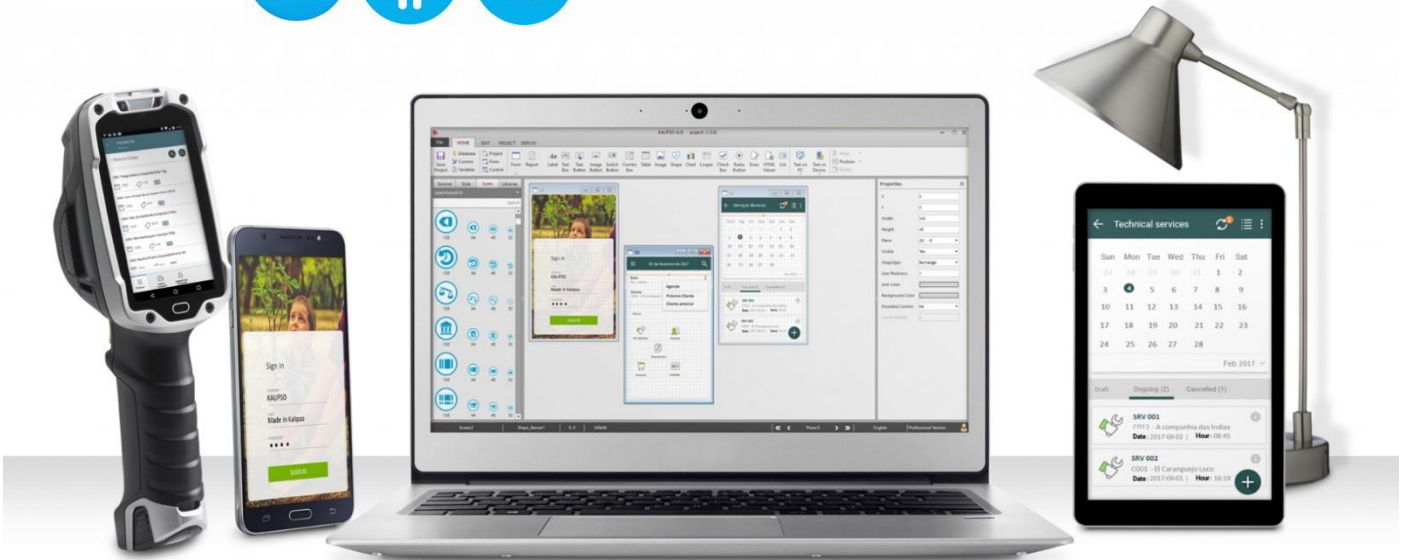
Sign in
KALIPSO
Made in Kalipso
••••
SIGN IN

Technical services
Sun Mon Tue Wed Thu Fri Sat
27 28 29 30 31 1 2
3 4 5 6 7 8 9
10 11 12 13 14 15 16
17 18 19 20 21 22 23
24 25 26 27 28
Feb 2017
Draft Ongoing (2) Cancelled (1)
SRV 001
C013 - A companhia das Indias
Data: 2017-06-02 | Hour: 08:45
SRV 002
C003 - El Carangueijo Loco
Data: 2017-06-01 | Hour: 16:19

KALIPSO
File HOME EDIT PROJECT DEPLOY
Properties
English Professional Version